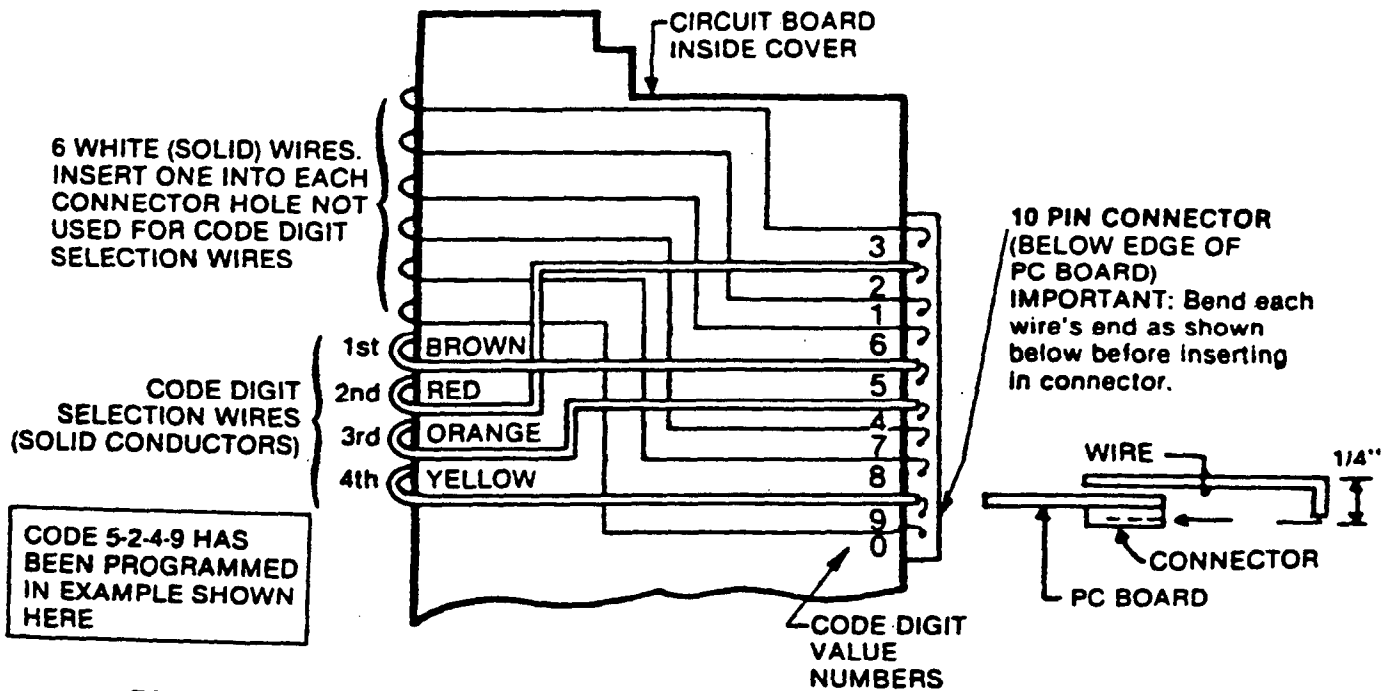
CIRCUIT BOARD INSIDE COVER

6 WHITE (SOLID) WIRES. INSERT ONE INTO EACH CONNECTOR HOLE NOT USED FOR CODE DIGIT SELECTION WIRES

10 PIN CONNECTOR (BELOW EDGE OF PC BOARD)
IMPORTANT: Bend each wire's end as shown below before inserting in connector.

3
2
1
6
5
4
7
8
9
0

CODE DIGIT SELECTION WIRES (SOLID CONDUCTORS)

1st BROWN
2nd RED
3rd ORANGE
4th YELLOW

WIRE
1/4"
CONNECTOR
PC BOARD

CODE 5-2-4-9 HAS BEEN PROGRAMMED IN EXAMPLE SHOWN HERE

CODE DIGIT VALUE NUMBERS